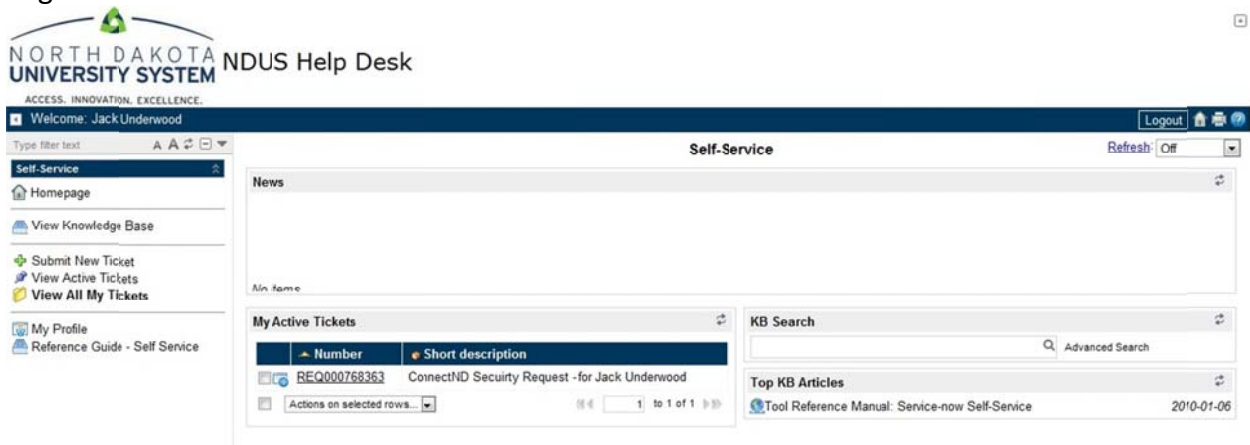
NORTH DAKOTA UNIVERSITY SYSTEM NDUS Help Desk

ACCESS. INNOVATION. EXCELLENCE.

Welcome: Jack Underwood

Logout

Type filter text

Self-Service

Homepage

View Knowledge Base

Submit New Ticket
View Active Tickets
View All My Tickets

My Profile
Reference Guide - Self Service

Self-Service

Refresh: Off

News

No items

My Active Tickets

| | Number | Short description |
|---|---|---|
| | REQ000768363 | ConnectND Secuirty Request -for Jack Underwood |

Actions on selected rows...

1 to 1 of 1

KB Search

Advanced Search

Top KB Articles

Tool Reference Manual: Service-now Self-Service 2010-01-06